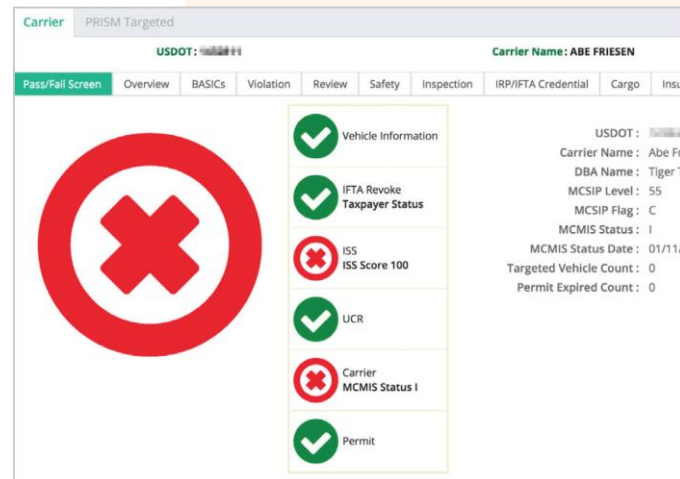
Carrier | PRISM Targeted

USDOT: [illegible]

Carrier Name: ABE FRIESEN

Pass/Fail Screen | Overview | BASICs | Violation | Review | Safety | Inspection | IRP/IFTA Credential | Cargo | Insu

Vehicle Information

IFTA Revoke
Taxpayer Status

ISS
ISS Score 100

UCR

Carrier
MCMIS Status I

Permit

| | |
|---|---|
| USDOT : | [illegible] |
| Carrier Name : | Abe Fr |
| DBA Name : | Tiger T |
| MCSIP Level : | 55 |
| MCSIP Flag : | C |
| MCMIS Status : | I |
| MCMIS Status Date : | 01/11/ |
| Targeted Vehicle Count : | 0 |
| Permit Expired Count : | 0 |